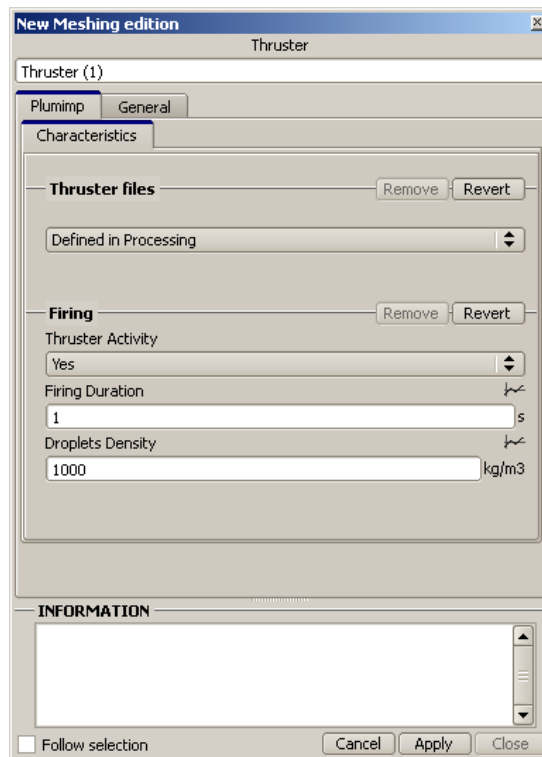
New Meshing edition

Thruster

Thruster (1)

Plumimp
General

Characteristics

Thruster files
Remove
Revert

Defined in Processing

Firing
Remove
Revert

Thruster Activity

Yes

Firing Duration

1
s

Droplets Density

1000
kg/m3

INFORMATION

Follow selection
Cancel
Apply
Close